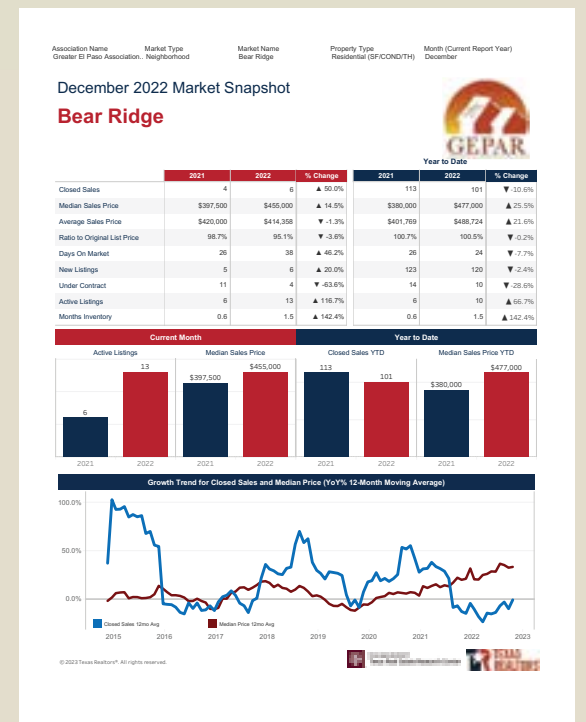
Association Name
Greater El Paso Association..

Market Type
Neighborhood

Market Name
Bear Ridge

Property Type
Residential (SF/COND/TH)

Month (Current Report Year)
December

December 2022 Market Snapshot

Bear Ridge

GEPAR

Year to Date

| | 2021 | 2022 | % Change | 2021 | 2022 | % Change |
|---|---|---|---|---|---|---|
| Closed Sales | 4 | 6 | ▲ 50.0% | 113 | 101 | ▼ -10.6% |
| Median Sales Price | $397,500 | $455,000 | ▲ 14.5% | $380,000 | $477,000 | ▲ 25.5% |
| Average Sales Price | $420,000 | $414,358 | ▼ -1.3% | $401,769 | $488,724 | ▲ 21.6% |
| Ratio to Original List Price | 98.7% | 95.1% | ▼ -3.6% | 100.7% | 100.5% | ▼ -0.2% |
| Days On Market | 26 | 38 | ▲ 46.2% | 26 | 24 | ▼ -7.7% |
| New Listings | 5 | 6 | ▲ 20.0% | 123 | 120 | ▼ -2.4% |
| Under Contract | 11 | 4 | ▼ -63.6% | 14 | 10 | ▼ -28.6% |
| Active Listings | 6 | 13 | ▲ 116.7% | 6 | 10 | ▲ 66.7% |
| Months Inventory | 0.6 | 1.5 | ▲ 142.4% | 0.6 | 1.5 | ▲ 142.4% |

Current Month

Year to Date

Active Listings
6
13
2021
2022

Median Sales Price
$397,500
$455,000
2021
2022

Closed Sales YTD
113
101
2021
2022

Median Sales Price YTD
$380,000
$477,000
2021
2022

Growth Trend for Closed Sales and Median Price (YoY% 12-Month Moving Average)

100.0%
50.0%
0.0%

Closed Sales 12mo Avg
Median Price 12mo Avg

2015
2016
2017
2018
2019
2020
2021
2022
2023

© 2023 Texas Realtors®. All rights reserved.